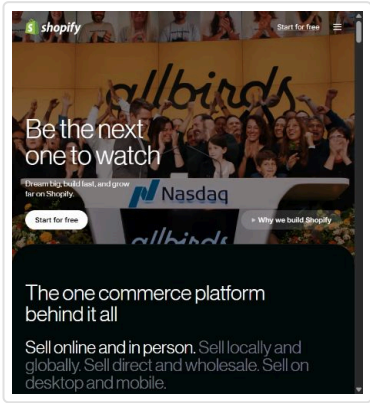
shopify
Start for free
allbirds
Be the next one to watch
Dream big, build fast, and grow far on Shopify.
Nasdaq
Start for free
▸ Why we build Shopify
allbirds
The one commerce platform behind it all
Sell online and in person. Sell locally and globally. Sell direct and wholesale. Sell on desktop and mobile.